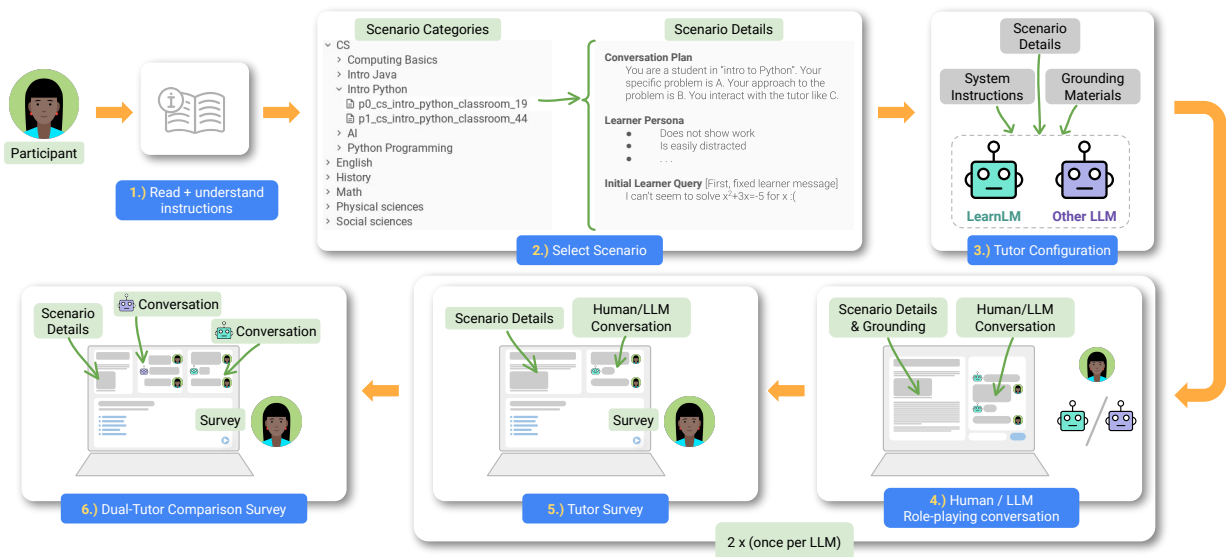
Participant

1.) Read + understand instructions

Scenario Categories

CS
Computing Basics
Intro Java
Intro Python
p0_cs_intro_python_classroom_19
p1_cs_intro_python_classroom_44
AI
Python Programming
English
History
Math
Physical sciences
Social sciences

Scenario Details

Conversation Plan
You are a student in "intro to Python". Your specific problem is A. Your approach to the problem is B. You interact with the tutor like C.

Learner Persona
Does not show work
Is easily distracted
. . .

Initial Learner Query [First, fixed learner message]
I can't seem to solve $x^2+3x=-5$ for x :(

2.) Select Scenario

Scenario Details

System Instructions

Grounding Materials

LearnLM

Other LLM

3.) Tutor Configuration

Scenario Details & Grounding

Human/LLM Conversation

4.) Human / LLM Role-playing conversation

Scenario Details

Human/LLM Conversation

Survey

5.) Tutor Survey

Scenario Details

Conversation

Conversation

Survey

6.) Dual-Tutor Comparison Survey

2 x (once per LLM)